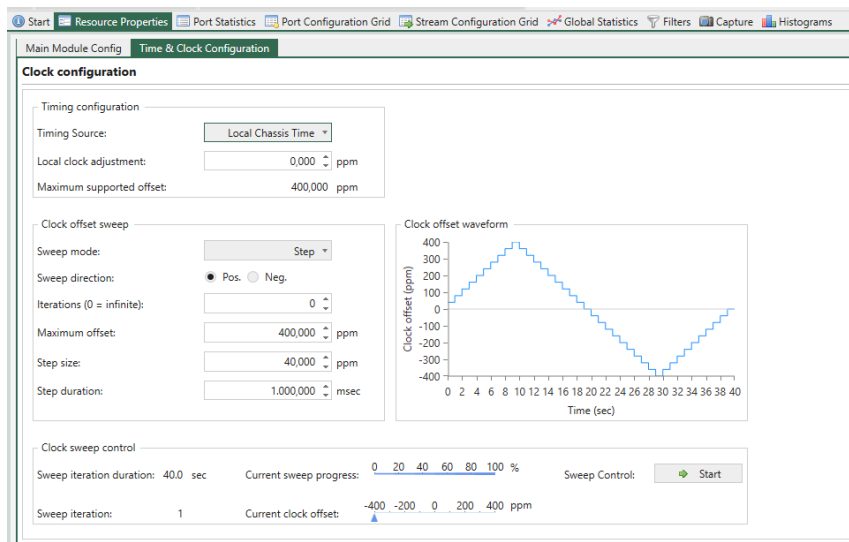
Start | Resource Properties | Port Statistics | Port Configuration Grid | Stream Configuration Grid | Global Statistics | Filters | Capture | Histograms

Main Module Config | Time & Clock Configuration

Clock configuration

Timing configuration

Timing Source: Local Chassis Time

Local clock adjustment: 0,000 ppm

Maximum supported offset: 400,000 ppm

Clock offset sweep

Sweep mode: Step

Sweep direction: Pos. Neg.

Iterations (0 = infinite): 0

Maximum offset: 400,000 ppm

Step size: 40,000 ppm

Step duration: 1.000,000 msec

Clock offset waveform

Clock offset (ppm)

400
300
200
100
0
-100
-200
-300
-400

0 2 4 6 8 10 12 14 16 18 20 22 24 26 28 30 32 34 36 38 40

Time (sec)

Clock sweep control

Sweep iteration duration: 40.0 sec

Current sweep progress: 0 20 40 60 80 100 %

Sweep Control: Start

Sweep iteration: 1

Current clock offset: -400 -200 0 200 400 ppm